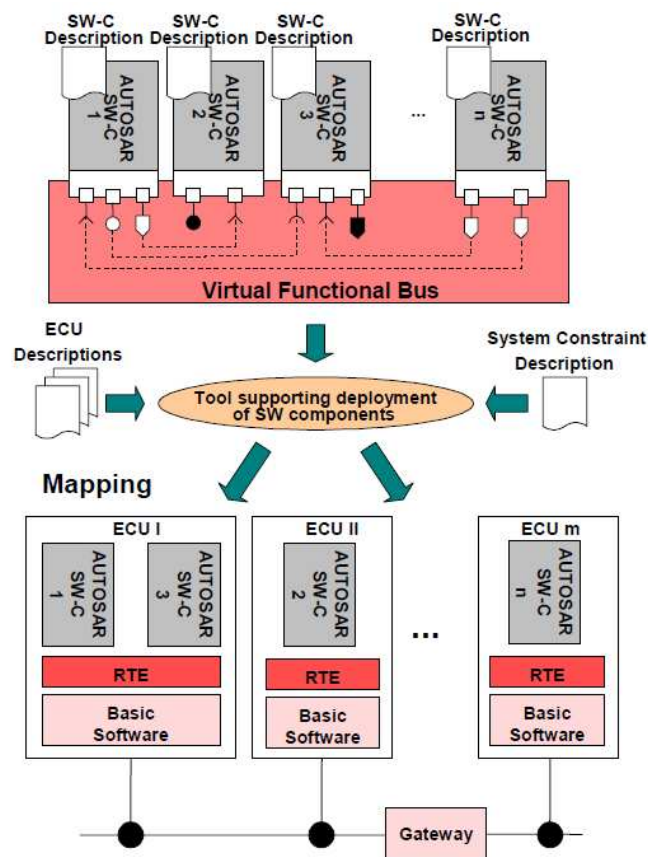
SW-C Description

AUTOSAR SW-C 1

SW-C Description

AUTOSAR SW-C 2

SW-C Description

AUTOSAR SW-C 3

...

SW-C Description

AUTOSAR SW-C n

Virtual Functional Bus

ECU Descriptions

System Constraint Description

Tool supporting deployment of SW components

Mapping

ECU I

AUTOSAR SW-C 1

AUTOSAR SW-C 3

RTE

Basic Software

ECU II

AUTOSAR SW-C 2

RTE

Basic Software

...

ECU m

AUTOSAR SW-C n

RTE

Basic Software

Gateway